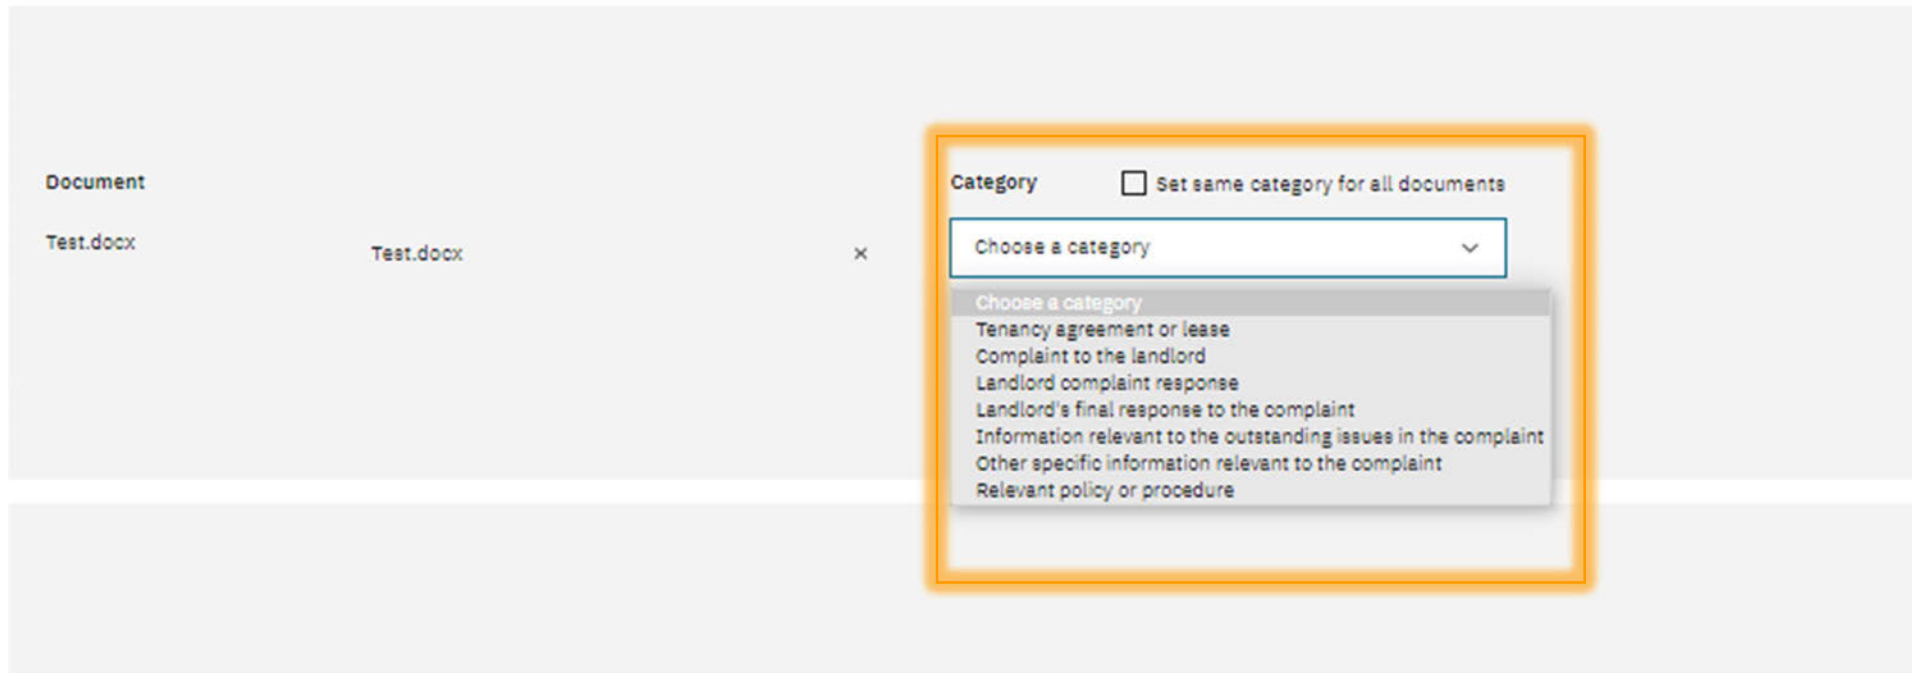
Document

Test.docx

Test.docx

×

Category

Set same category for all documents

Choose a category

Choose a category
Tenancy agreement or lease
Complaint to the landlord
Landlord complaint response
Landlord's final response to the complaint
Information relevant to the outstanding issues in the complaint
Other specific information relevant to the complaint
Relevant policy or procedure